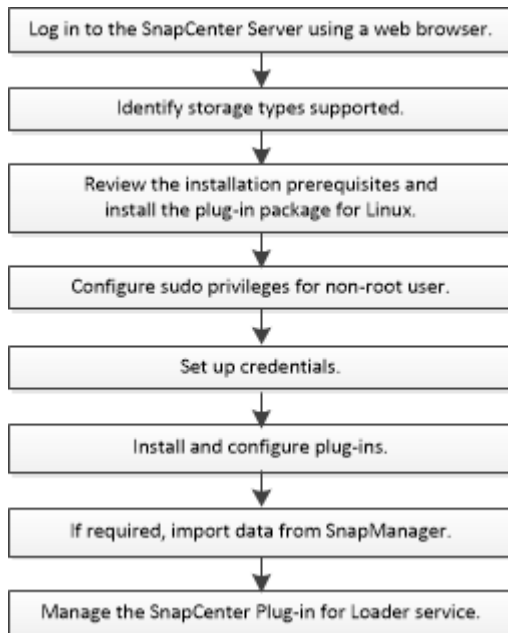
Log in to the SnapCenter Server using a web browser.

Identify storage types supported.

Review the installation prerequisites and install the plug-in package for Linux.

Configure sudo privileges for non-root user.

Set up credentials.

Install and configure plug-ins.

If required, import data from SnapManager.

Manage the SnapCenter Plug-in for Loader service.